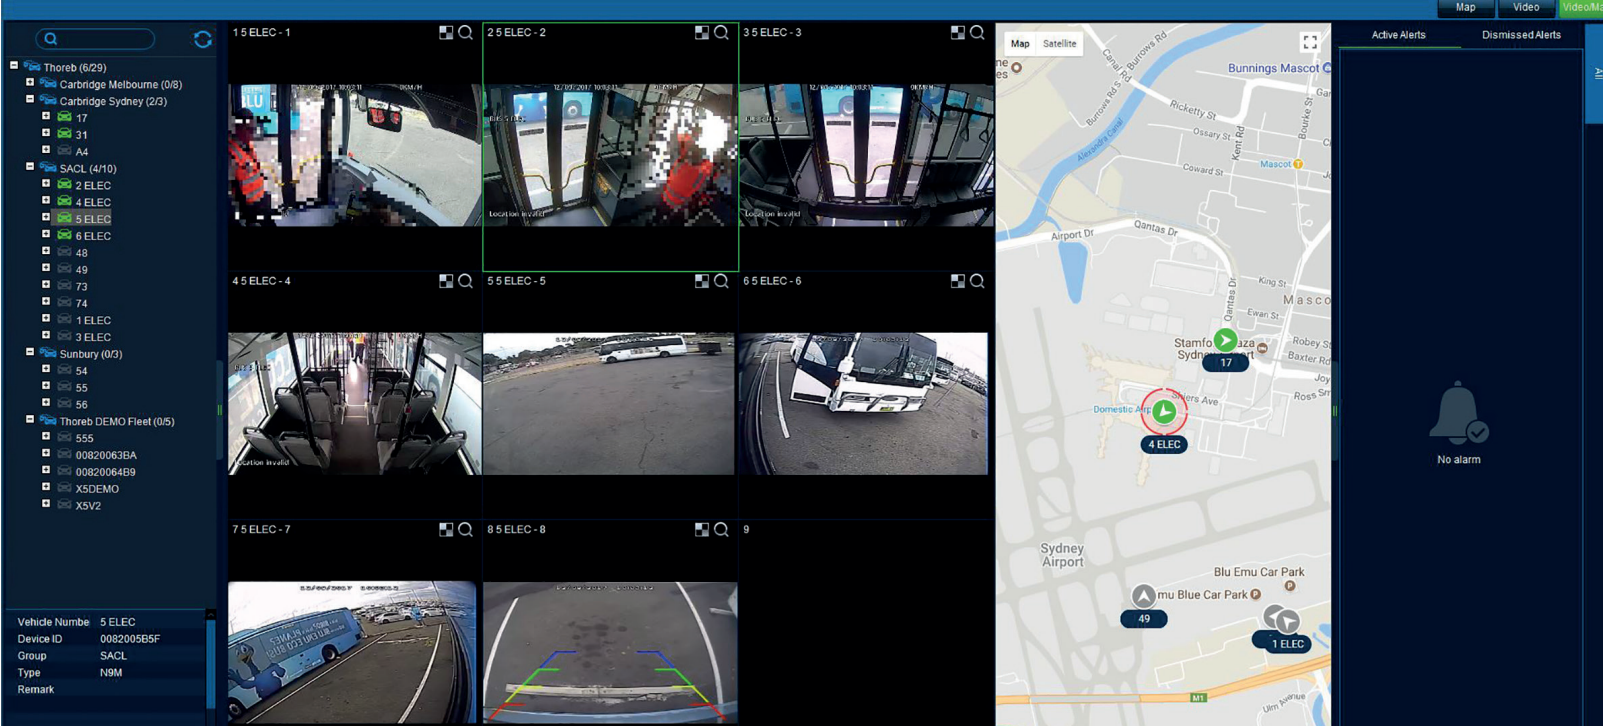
Map Video Video/M

Thoreb (6/29)
Carbridge Melbourne (0/8)
Carbridge Sydney (2/3)
17
31
A4
SACL (4/10)
2 ELEC
4 ELEC
5 ELEC
6 ELEC
48
49
73
74
1 ELEC
3 ELEC
Sunbury (0/3)
54
55
56
Thoreb DEMO Fleet (0/5)
555
00820063BA
00820064B9
X5DEMO
X5V2

| Vehicle Numbe | 5 ELEC |
|---|---|
| Device ID | 0082005B5F |
| Group | SACL |
| Type | N9M |
| Remark | |

1 5 ELEC - 1
2 5 ELEC - 2
Location invalid
3 5 ELEC - 3
Location invalid
4 5 ELEC - 4
Location invalid
5 5 ELEC - 5
6 5 ELEC - 6
7 5 ELEC - 7
8 5 ELEC - 8
9

Map Satellite
Bunnings Mascot
Ricketty St
Ossary St
Kent Rd
Bourke St
Coward St
Mascot
Alexandra Canal
Burrows Rd
Airport Dr
Qantas Dr
King St
Masco
Ewan St
Stamfo aza
Sydney ort
17
Robey St
Baxter Rd
Joy
Ross St
Domestic Air
Shiers Ave
4 ELEC
Sydney Airport
Blu Emu Car Park
mu Blue Car Park
49
1 ELEC
M1

Active Alerts
Dismissed Alerts
No alarm